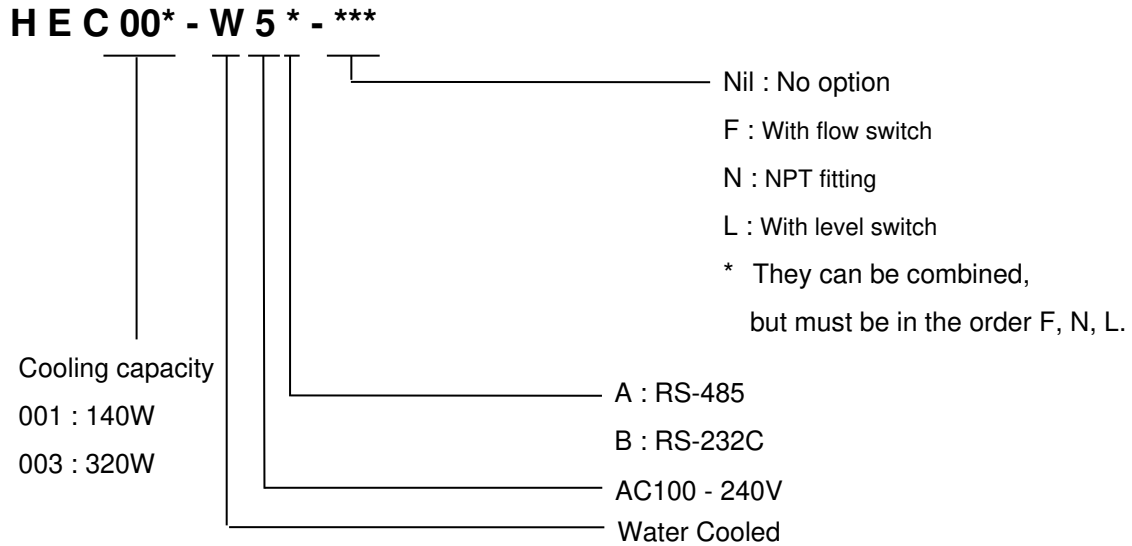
H E C 00* - W 5 * - ***

Nil : No option

F : With flow switch

N : NPT fitting

L : With level switch

* They can be combined, but must be in the order F, N, L.

Cooling capacity

001 : 140W

003 : 320W

A : RS-485

B : RS-232C

AC100 - 240V

Water Cooled